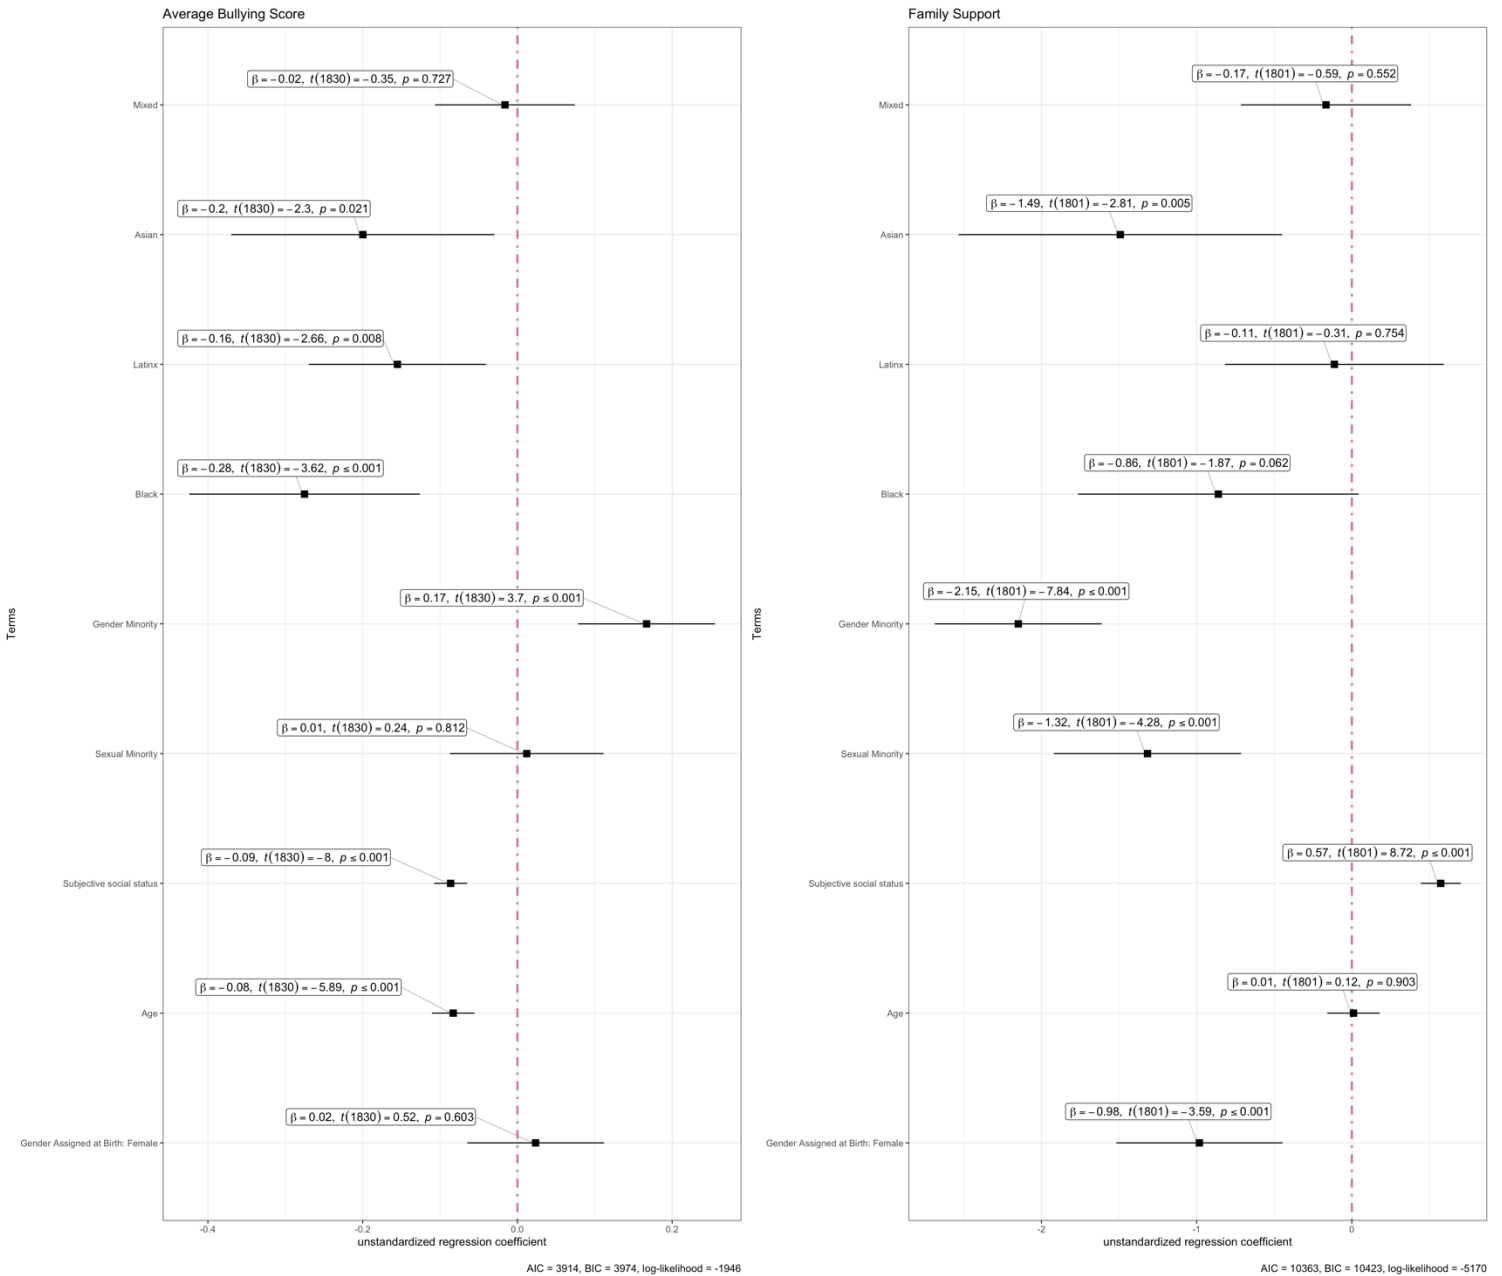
Average Bullying Score

Terms

$\beta = -0.02,\ t(1830) = -0.35,\ p = 0.727$
Mixed

$\beta = -0.2,\ t(1830) = -2.3,\ p = 0.021$
Asian

$\beta = -0.16,\ t(1830) = -2.66,\ p = 0.008$
Latinx

$\beta = -0.28,\ t(1830) = -3.62,\ p \leq 0.001$
Black

$\beta = 0.17,\ t(1830) = 3.7,\ p \leq 0.001$
Gender Minority

$\beta = 0.01,\ t(1830) = 0.24,\ p = 0.812$
Sexual Minority

$\beta = -0.09,\ t(1830) = -8,\ p \leq 0.001$
Subjective social status

$\beta = -0.08,\ t(1830) = -5.89,\ p \leq 0.001$
Age

$\beta = 0.02,\ t(1830) = 0.52,\ p = 0.603$
Gender Assigned at Birth: Female

-0.4 -0.2 0.0 0.2
unstandardized regression coefficient

AIC = 3914, BIC = 3974, log-likelihood = -1946

Family Support

Terms

$\beta = -0.17,\ t(1801) = -0.59,\ p = 0.552$
Mixed

$\beta = -1.49,\ t(1801) = -2.81,\ p = 0.005$
Asian

$\beta = -0.11,\ t(1801) = -0.31,\ p = 0.754$
Latinx

$\beta = -0.86,\ t(1801) = -1.87,\ p = 0.062$
Black

$\beta = -2.15,\ t(1801) = -7.84,\ p \leq 0.001$
Gender Minority

$\beta = -1.32,\ t(1801) = -4.28,\ p \leq 0.001$
Sexual Minority

$\beta = 0.57,\ t(1801) = 8.72,\ p \leq 0.001$
Subjective social status

$\beta = 0.01,\ t(1801) = 0.12,\ p = 0.903$
Age

$\beta = -0.98,\ t(1801) = -3.59,\ p \leq 0.001$
Gender Assigned at Birth: Female

-2 -1 0
unstandardized regression coefficient

AIC = 10363, BIC = 10423, log-likelihood = -5170